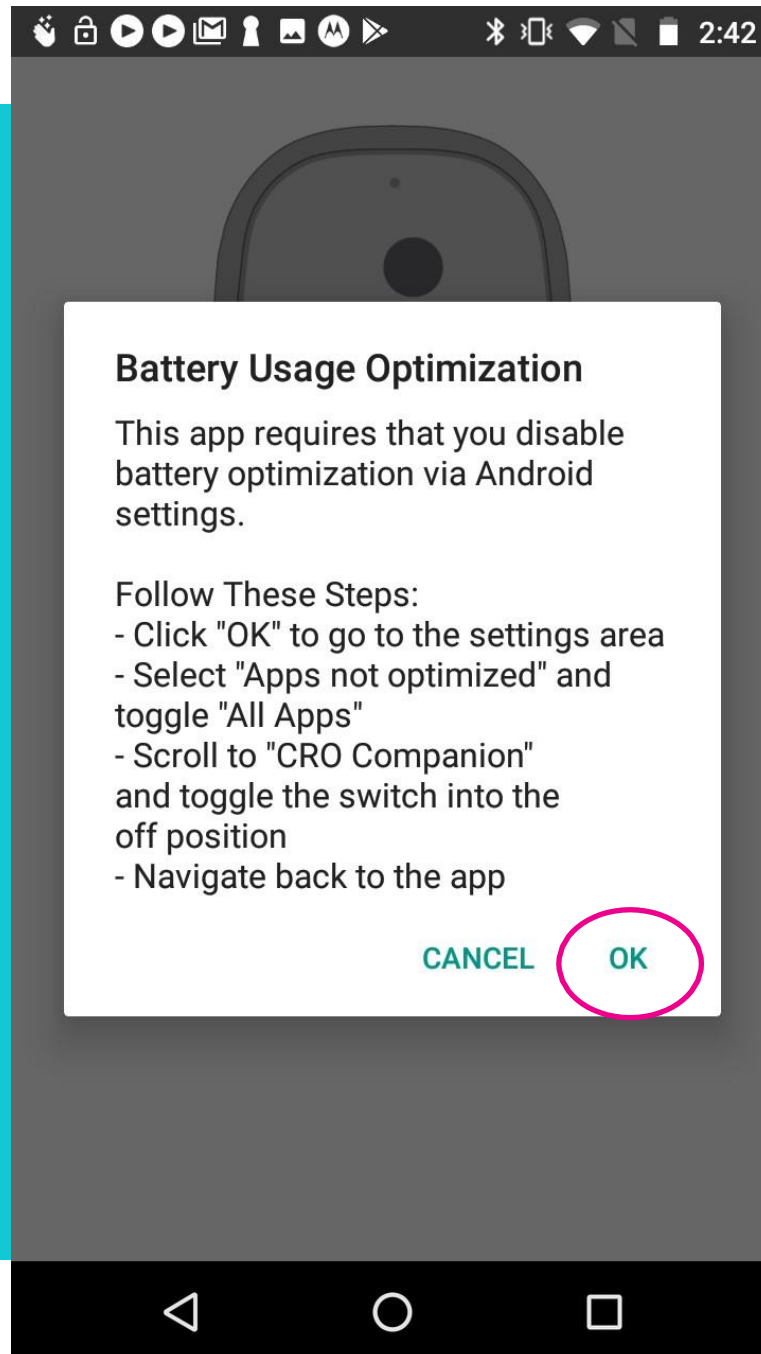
2:42

Battery Usage Optimization

This app requires that you disable battery optimization via Android settings.

Follow These Steps:
- Click "OK" to go to the settings area
- Select "Apps not optimized" and toggle "All Apps"
- Scroll to "CRO Companion" and toggle the switch into the off position
- Navigate back to the app

CANCEL OK